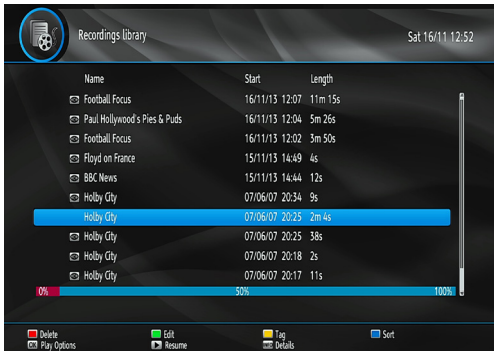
Recordings library

Sat 16/11 12:52

| Name | Start | Length |
|---|---|---|
| Football Focus | 16/11/13 12:07 | 11m 15s |
| Paul Hollywood's Pies & Puds | 16/11/13 12:04 | 5m 26s |
| Football Focus | 16/11/13 12:02 | 3m 50s |
| Floyd on France | 15/11/13 14:49 | 4s |
| BBC News | 15/11/13 14:44 | 12s |
| Holby City | 07/06/07 20:34 | 9s |
| Holby City | 07/06/07 20:25 | 2m 4s |
| Holby City | 07/06/07 20:25 | 38s |
| Holby City | 07/06/07 20:18 | 2s |
| Holby City | 07/06/07 20:17 | 11s |

0% 50% 100%

Delete
OK Play Options
Edit
Resume
Tag
Details
Sort